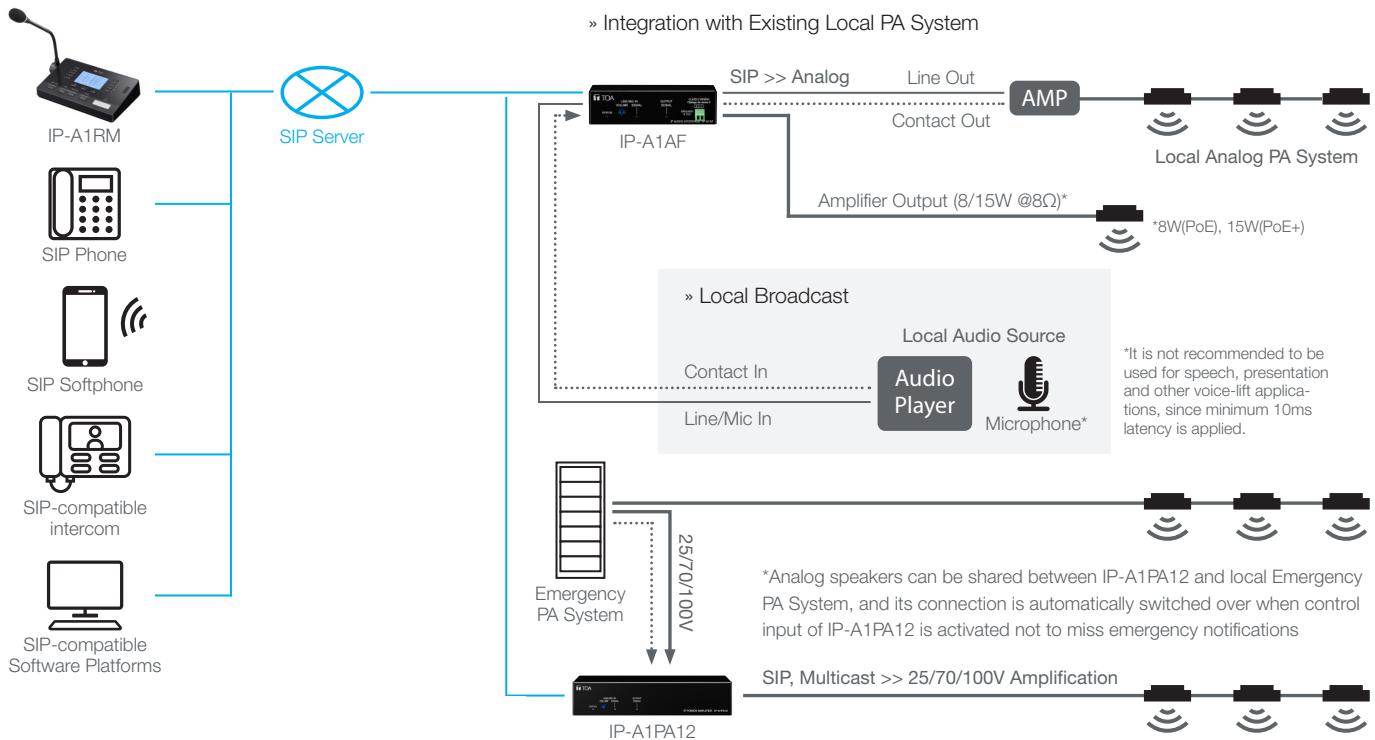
» Integration with Existing Local PA System

IP-A1RM

SIP Server

SIP Phone

SIP Softphone

SIP-compatible intercom

SIP-compatible Software Platforms

SIP >> Analog

Line Out

AMP

Contact Out

IP-A1AF

Local Analog PA System

Amplifier Output (8/15W @8Ω)*

*8W(PoE), 15W(PoE+)

» Local Broadcast

Local Audio Source

Contact In

Audio Player

Line/Mic In

Microphone*

*It is not recommended to be used for speech, presentation and other voice-lift applications, since minimum 10ms latency is applied.

Emergency PA System

25/70/100V

*Analog speakers can be shared between IP-A1PA12 and local Emergency PA System, and its connection is automatically switched over when control input of IP-A1PA12 is activated not to miss emergency notifications

SIP, Multicast >> 25/70/100V Amplification

IP-A1PA12